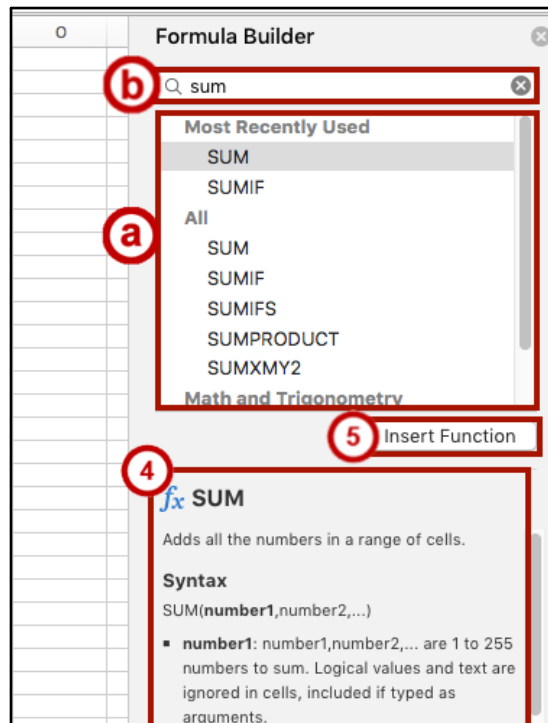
O

Formula Builder

b

sum

a

Most Recently Used

SUM

SUMIF

All

SUM

SUMIF

SUMIFS

SUMPRODUCT

SUMXMY2

Math and Trigonometry

5

Insert Function

4

$fx$ SUM

Adds all the numbers in a range of cells.

Syntax

SUM(**number1**,number2,...)

▪ **number1**: number1,number2,... are 1 to 255 numbers to sum. Logical values and text are ignored in cells, included if typed as arguments.